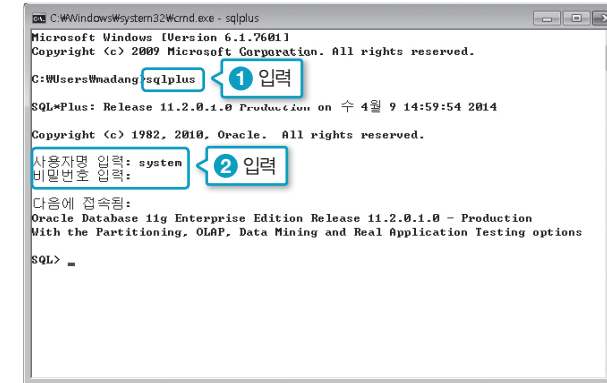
C:\Windows\system32\cmd.exe - sqlplus

Microsoft Windows [Version 6.1.7601]
Copyright (c) 2009 Microsoft Corporation. All rights reserved.

C:\Users\madang>sqlplus

1 입력

SQL*Plus: Release 11.2.0.1.0 Production on 수 4월 9 14:59:54 2014

Copyright (c) 1982, 2010, Oracle. All rights reserved.

사용자명 입력: system
비밀번호 입력:

2 입력

다음에 접속됨:
Oracle Database 11g Enterprise Edition Release 11.2.0.1.0 - Production
With the Partitioning, OLAP, Data Mining and Real Application Testing options

SQL> _